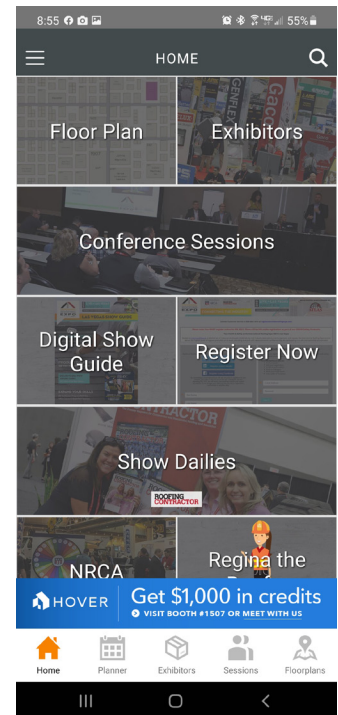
8:55 55%

HOME

Floor Plan

Exhibitors

Conference Sessions

Digital Show Guide

Register Now

Show Dailies

ROOFING CONTRACTOR

NRCA

Regina the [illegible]

HOVER

Get $1,000 in credits

VISIT BOOTH #1507 OR MEET WITH US

Home

Planner

Exhibitors

Sessions

Floorplans